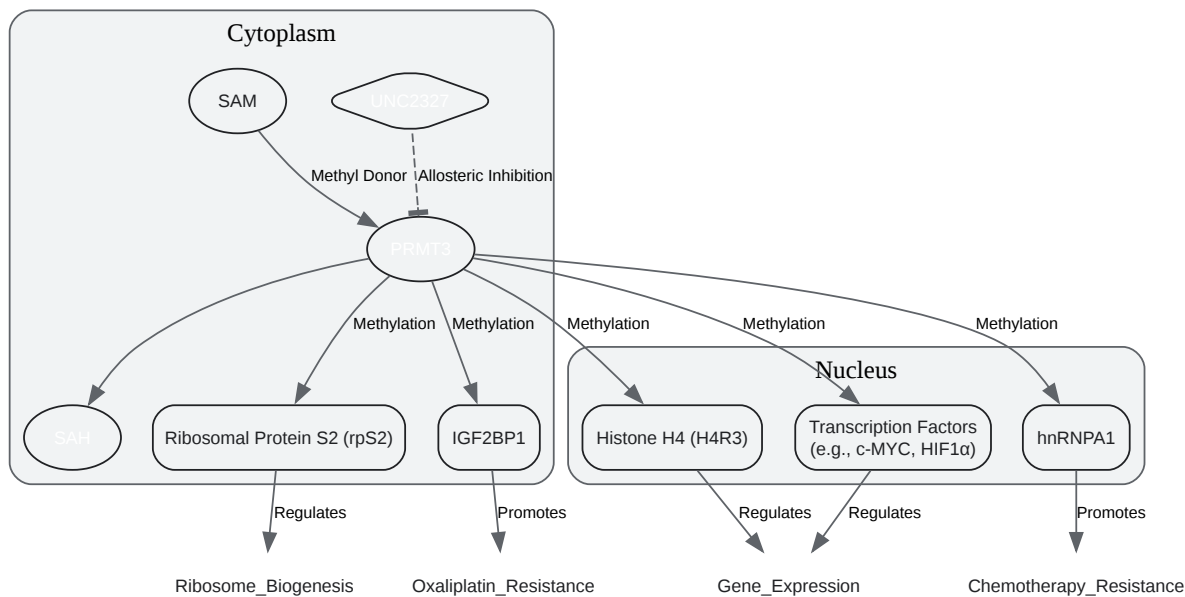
Cytoplasm

SAM

UNC2327

Methyl Donor

Allosteric Inhibition

PRMT3

Methylation

Methylation

Methylation

Methylation

Methylation

Nucleus

SAH

Ribosomal Protein S2 (rpS2)

IGF2BP1

Histone H4 (H4R3)

Transcription Factors (e.g., c-MYC, HIF1α)

hnRNPA1

Regulates

Promotes

Regulates

Regulates

Promotes

Ribosome_Biogenesis

Oxaliplatin_Resistance

Gene_Expression

Chemotherapy_Resistance